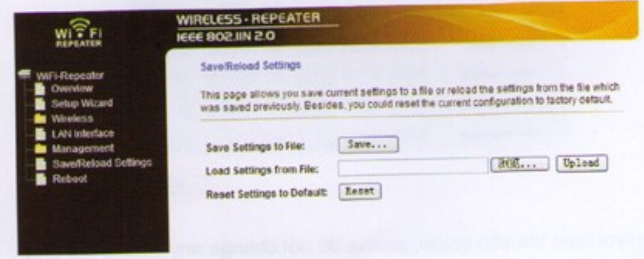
WI FI
REPEATER

WIRELESS - REPEATER
IEEE 802.11N 2.0

WiFi-Repeater
Overview
Setup Wizard
Wireless
LAN Interface
Management
Save/Reload Settings
Reboot

Save/Reload Settings

This page allows you save current settings to a file or reload the settings from the file which was saved previously. Besides, you could reset the current configuration to factory default.

Save Settings to File: Save...

Load Settings from File: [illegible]... Upload

Reset Settings to Default: Reset